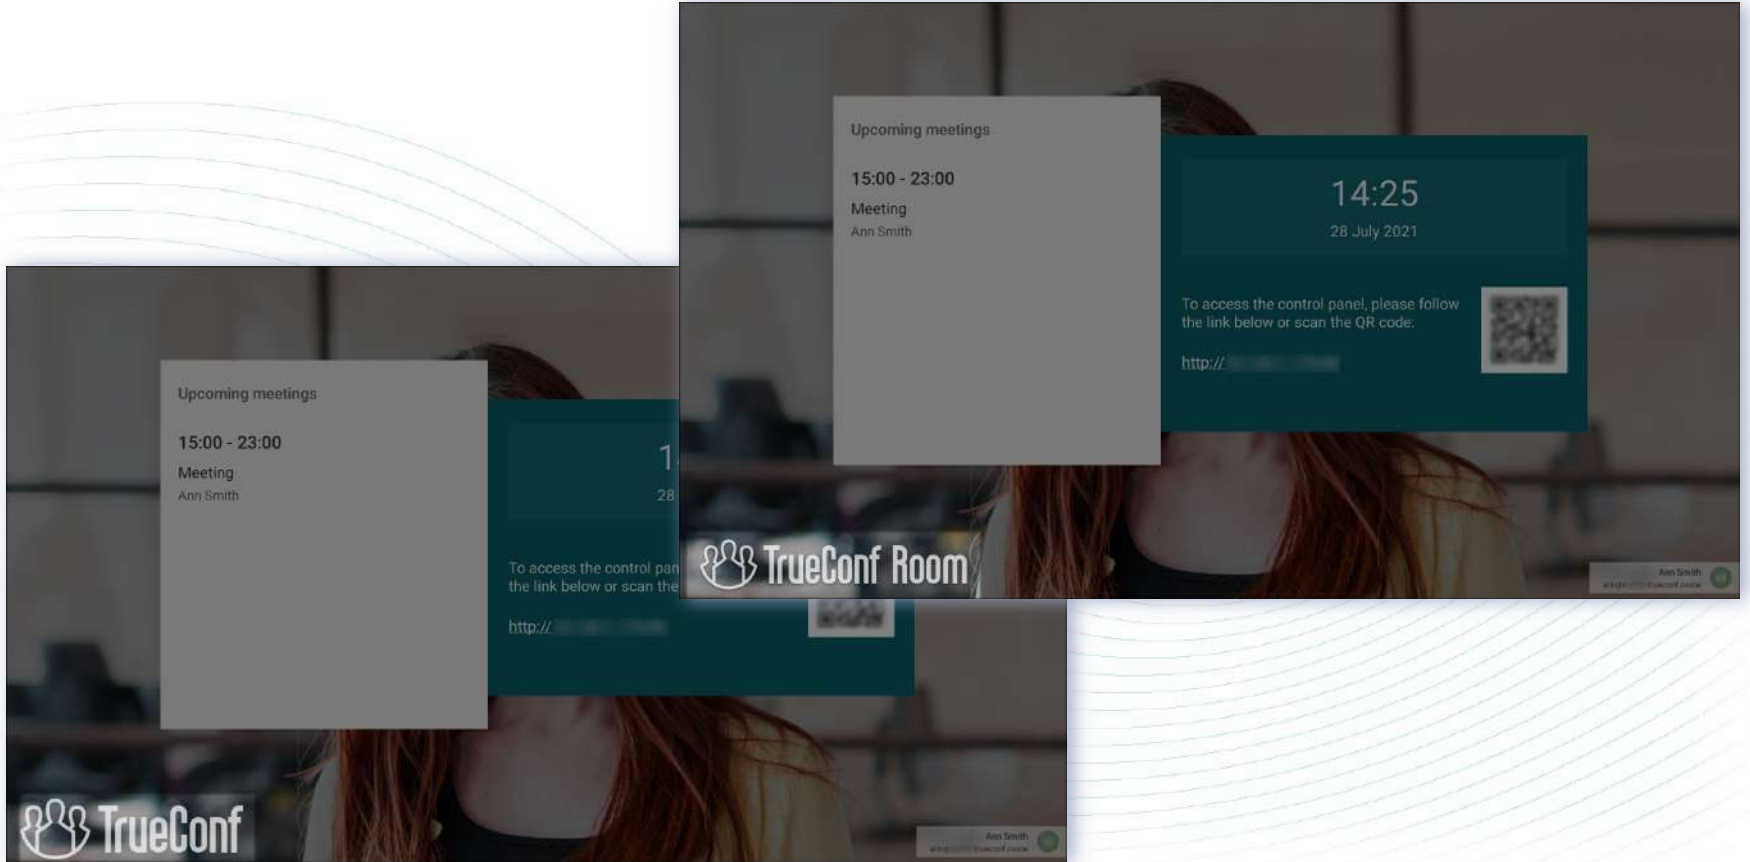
Upcoming meetings

15:00 - 23:00

Meeting

Ann Smith

14:25

28 July 2021

To access the control panel, please follow the link below or scan the QR code:

http:// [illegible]

TrueConf Room

Ann Smith

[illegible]

Upcoming meetings

15:00 - 23:00

Meeting

Ann Smith

1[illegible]

28 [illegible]

To access the control pan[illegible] the link below or scan the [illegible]

http:// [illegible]

TrueConf

Ann Smith

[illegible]